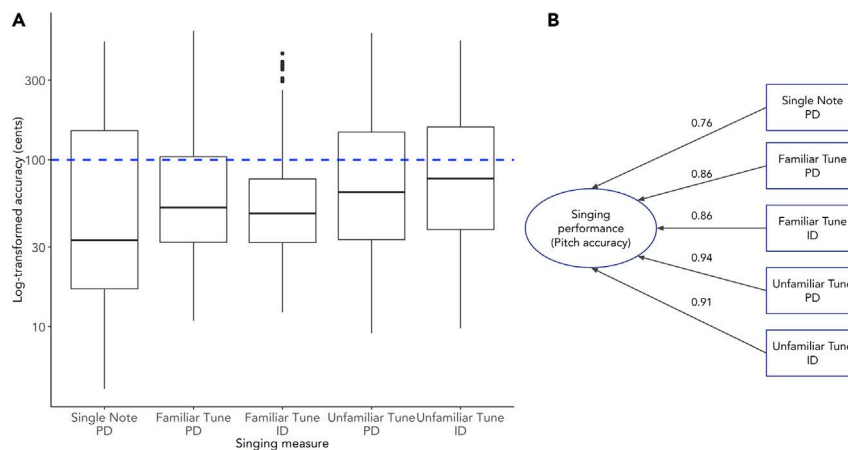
A

Log-transformed accuracy (cents)

300
100
30
10

Single Note PD
Familiar Tune PD
Familiar Tune ID
Unfamiliar Tune PD
Unfamiliar Tune ID

Singing measure

B

Singing performance (Pitch accuracy)

0.76
0.86
0.86
0.94
0.91

Single Note PD
Familiar Tune PD
Familiar Tune ID
Unfamiliar Tune PD
Unfamiliar Tune ID